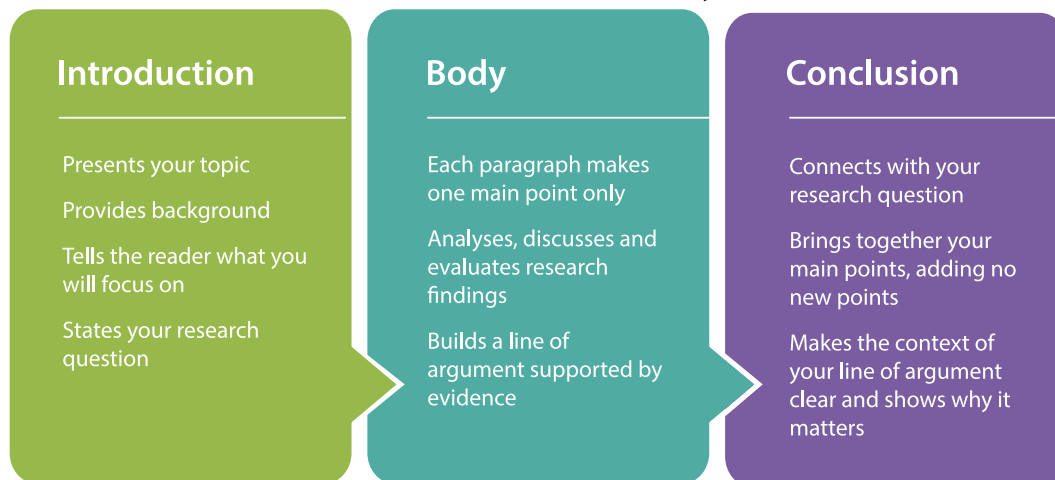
Introduction

Presents your topic

Provides background

Tells the reader what you will focus on

States your research question

Body

Each paragraph makes one main point only

Analyses, discusses and evaluates research findings

Builds a line of argument supported by evidence

Conclusion

Connects with your research question

Brings together your main points, adding no new points

Makes the context of your line of argument clear and shows why it matters